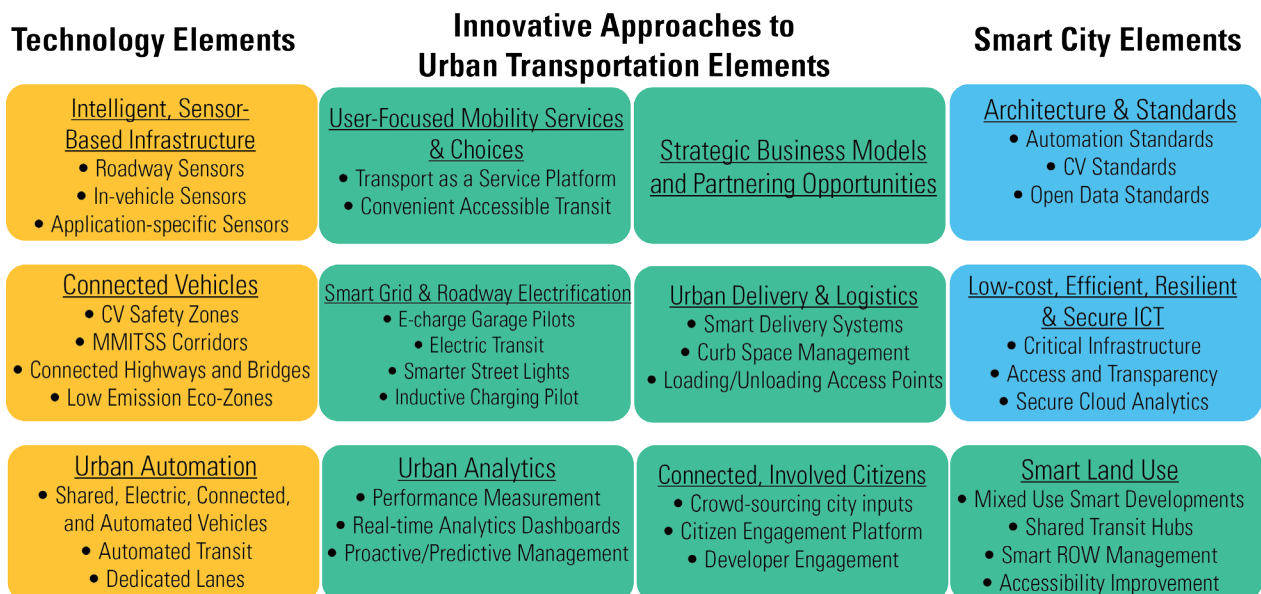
Technology Elements

Innovative Approaches to Urban Transportation Elements

Smart City Elements

Intelligent, Sensor-Based Infrastructure
• Roadway Sensors
• In-vehicle Sensors
• Application-specific Sensors

User-Focused Mobility Services & Choices
• Transport as a Service Platform
• Convenient Accessible Transit

Strategic Business Models and Partnering Opportunities

Architecture & Standards
• Automation Standards
• CV Standards
• Open Data Standards

Connected Vehicles
• CV Safety Zones
• MMITSS Corridors
• Connected Highways and Bridges
• Low Emission Eco-Zones

Smart Grid & Roadway Electrification
• E-charge Garage Pilots
• Electric Transit
• Smarter Street Lights
• Inductive Charging Pilot

Urban Delivery & Logistics
• Smart Delivery Systems
• Curb Space Management
• Loading/Unloading Access Points

Low-cost, Efficient, Resilient & Secure ICT
• Critical Infrastructure
• Access and Transparency
• Secure Cloud Analytics

Urban Automation
• Shared, Electric, Connected, and Automated Vehicles
• Automated Transit
• Dedicated Lanes

Urban Analytics
• Performance Measurement
• Real-time Analytics Dashboards
• Proactive/Predictive Management

Connected, Involved Citizens
• Crowd-sourcing city inputs
• Citizen Engagement Platform
• Developer Engagement

Smart Land Use
• Mixed Use Smart Developments
• Shared Transit Hubs
• Smart ROW Management
• Accessibility Improvement